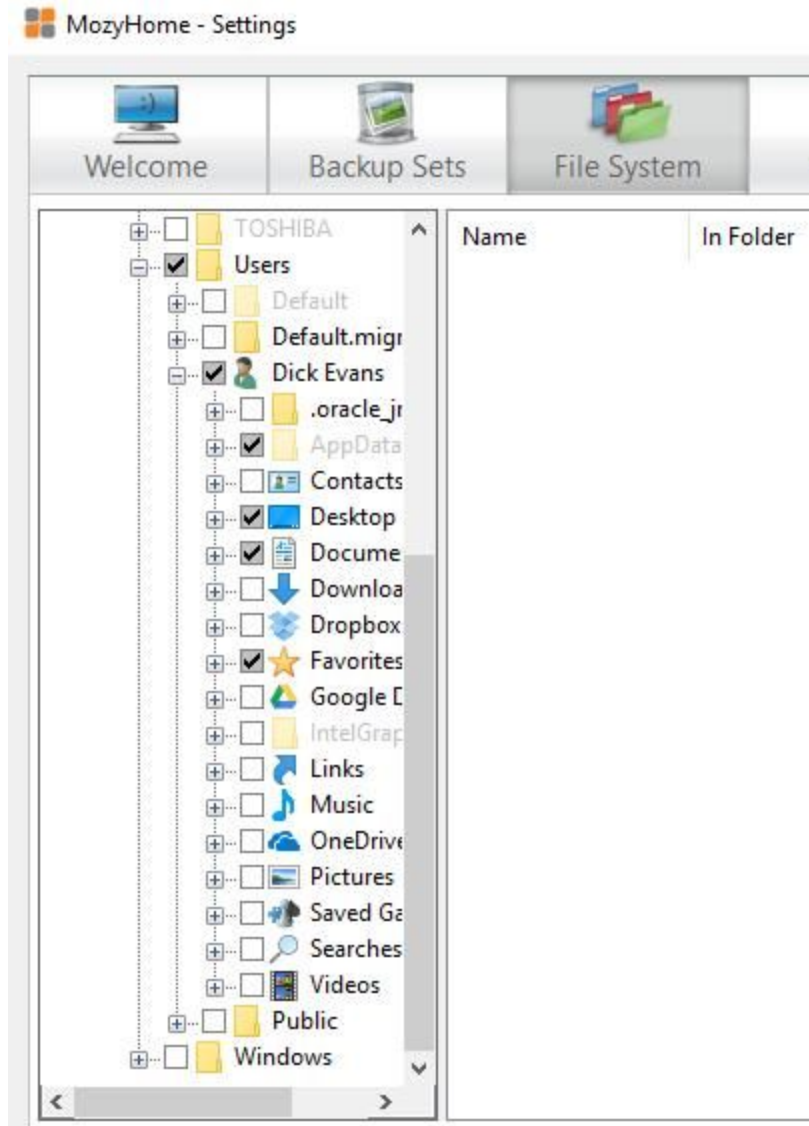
MozyHome - Settings

Welcome
Backup Sets
File System

TOSHIBA
Users
Default
Default.migr
Dick Evans
.oracle_jr
AppData
Contacts
Desktop
Docume
Downloa
Dropbox
Favorites
Google D
IntelGrap
Links
Music
OneDrive
Pictures
Saved Ga
Searches
Videos
Public
Windows

| Name | In Folder |
|---|---|